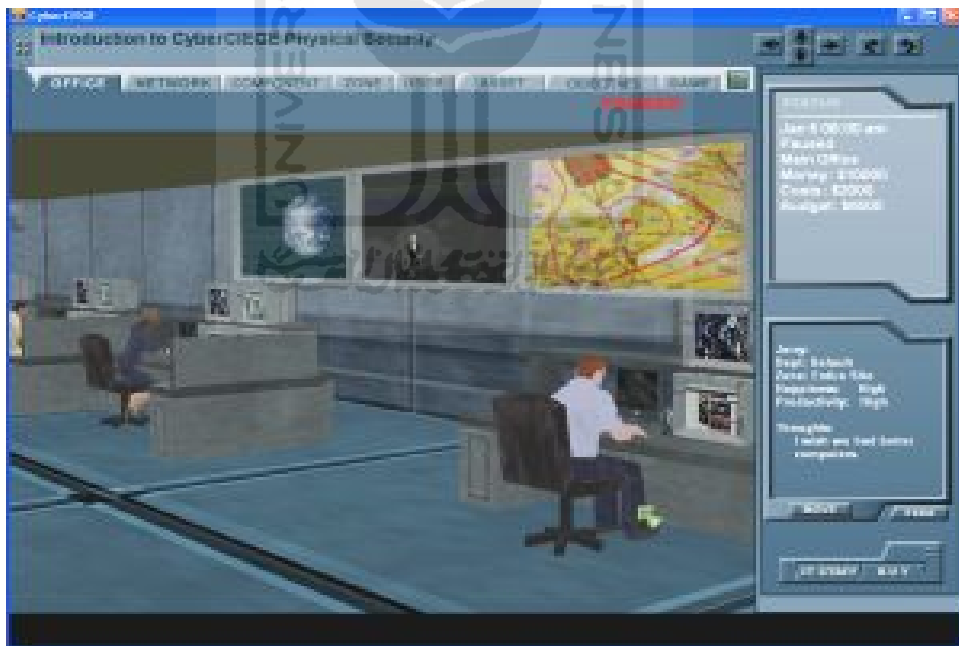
CyberCIEGE

Introduction to CyberCIEGE Physical Security

OFFICE | NETWORK | COMPONENT | ZONE | USER | ASSET | OBJECTIVES | GAME

STATUS

Jan 6 08:00 am
Paused
Main Office
Money: $10000
Costs: $2000
Budget: $8000

Jerry
Dept: Default
Area: Entire Site
Happiness: High
Productivity: High

Thoughts:
I wish we had better computers

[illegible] | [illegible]

IT STAFF | BUY